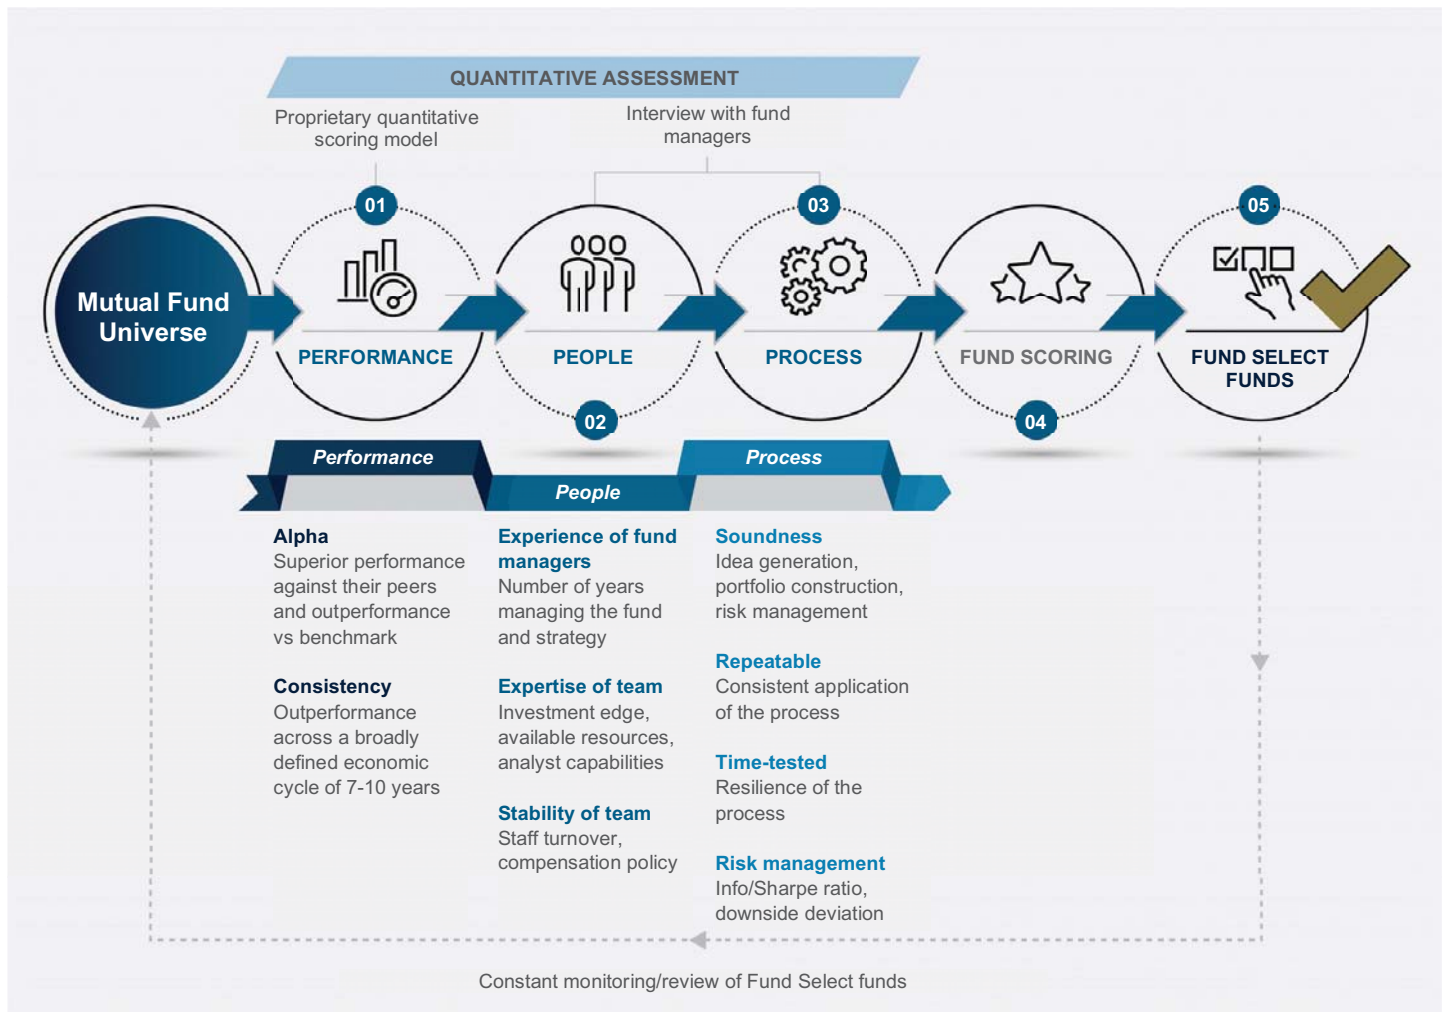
QUANTITATIVE ASSESSMENT

Proprietary quantitative scoring model

Interview with fund managers

Mutual Fund Universe

01

PERFORMANCE

PEOPLE

02

03

PROCESS

FUND SCORING

04

05

FUND SELECT FUNDS

Performance

People

Process

Alpha
Superior performance against their peers and outperformance vs benchmark

Consistency
Outperformance across a broadly defined economic cycle of 7-10 years

Experience of fund managers
Number of years managing the fund and strategy

Expertise of team
Investment edge, available resources, analyst capabilities

Stability of team
Staff turnover, compensation policy

Soundness
Idea generation, portfolio construction, risk management

Repeatable
Consistent application of the process

Time-tested
Resilience of the process

Risk management
Info/Sharpe ratio, downside deviation

Constant monitoring/review of Fund Select funds